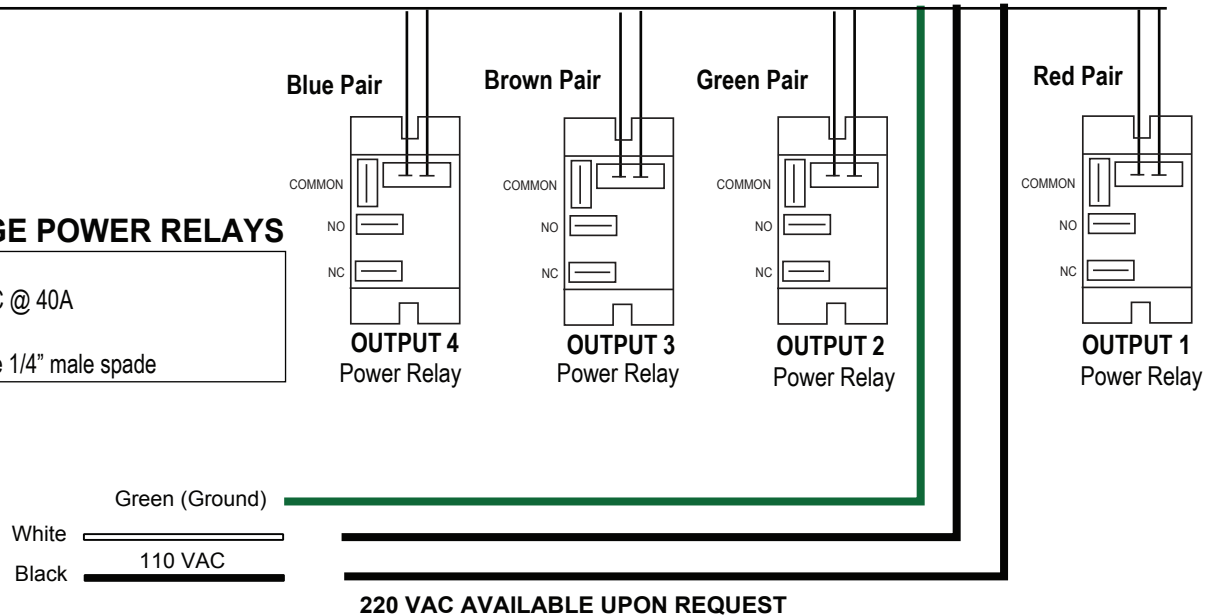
Blue Pair

Brown Pair

Green Pair

Red Pair

GE POWER RELAYS

C @ 40A

e 1/4" male spade

COMMON
NO
NC

OUTPUT 4
Power Relay

COMMON
NO
NC

OUTPUT 3
Power Relay

COMMON
NO
NC

OUTPUT 2
Power Relay

COMMON
NO
NC

OUTPUT 1
Power Relay

Green (Ground)

White

110 VAC

Black

220 VAC AVAILABLE UPON REQUEST